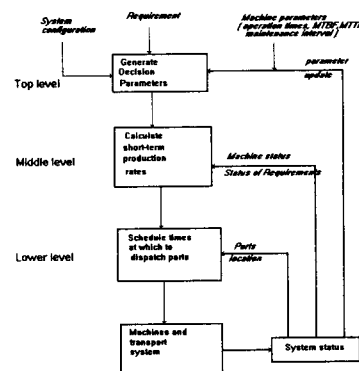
System configuration

Requirement

Machine parameters (operation times, MTBF, MTT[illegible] maintenance interval)

Top level

Generate Decision Parameters

parameter update

Middle level

Calculate short-term production rates

Machine status

Status of Requirements

Lower level

Schedule times at which to dispatch parts

Parts location

Machines and transport system

System status